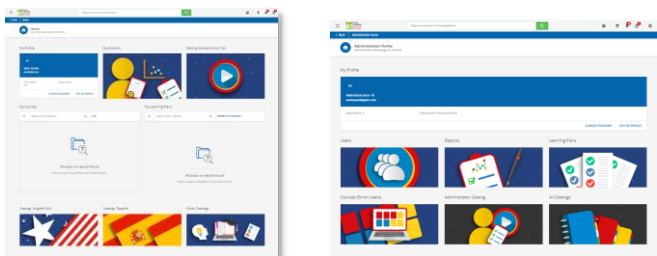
Search content in this platform

Home

My Profile

My Reports

Getting Started Over The

My Courses

My Learning Plans

Whoops, no results found

Whoops, no results found

Catalog - English (US)

Catalog - Español

Other Catalogs

Search content in this platform

Administrator Home

My Profile

Users

Reports

Learning Plans

Courses (Enroll Users)

Administrator Catalog

All Catalogs